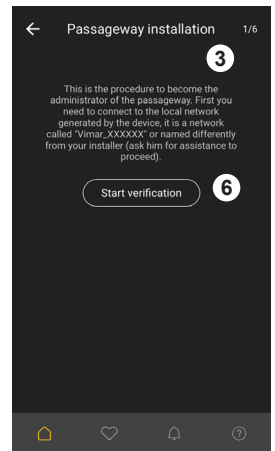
Passageway installation 1/6

3

This is the procedure to become the administrator of the passageway. First you need to connect to the local network generated by the device, it is a network called "Vimar_XXXXXX" or named differently from your installer (ask him for assistance to proceed).

Start verification

6